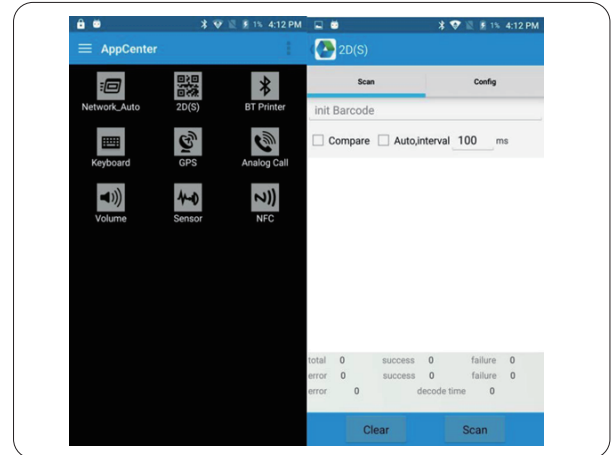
1% 4:12 PM

AppCenter

Network_Auto
2D(S)
BT Printer
Keyboard
GPS
Analog Call
Volume
Sensor
NFC

1% 4:12 PM

2D(S)

Scan
Config

init Barcode

Compare
Auto,interval 100 ms

total 0 success 0 failure 0
error 0 success 0 failure 0
error 0 decode time 0

Clear
Scan